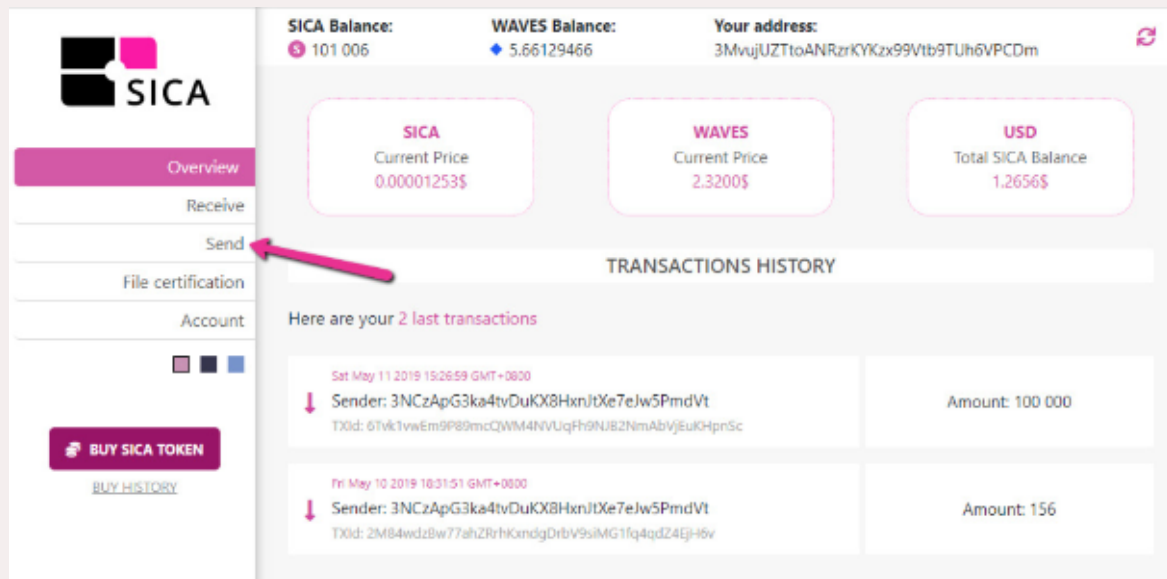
SICA

Overview
Receive
Send
File certification
Account

BUY SICA TOKEN
BUY HISTORY

SICA Balance:
101 006

WAVES Balance:
5.66129466

Your address:
3MvujUZTtoANRzrKYKzx99Vtb9TUh6VPCDm

SICA
Current Price
0.00001253$

WAVES
Current Price
2.3200$

USD
Total SICA Balance
1.2656$

TRANSACTIONS HISTORY

Here are your 2 last transactions

Sat May 11 2019 15:26:59 GMT+0800
Sender: 3NCzApG3ka4tvDuKX8HxnJtXe7eJw5PmdVt
TXId: 6Tvk1vwEm9P89mcQWM4NVUqFh9NJ82NmAbVjEuKHpnSc

Amount: 100 000

Fri May 10 2019 16:31:51 GMT+0800
Sender: 3NCzApG3ka4tvDuKX8HxnJtXe7eJw5PmdVt
TXId: 2M84wdz8w77ahZRrhKxndgDrbV9siMG1fq4qdZ4EjH6v

Amount: 156